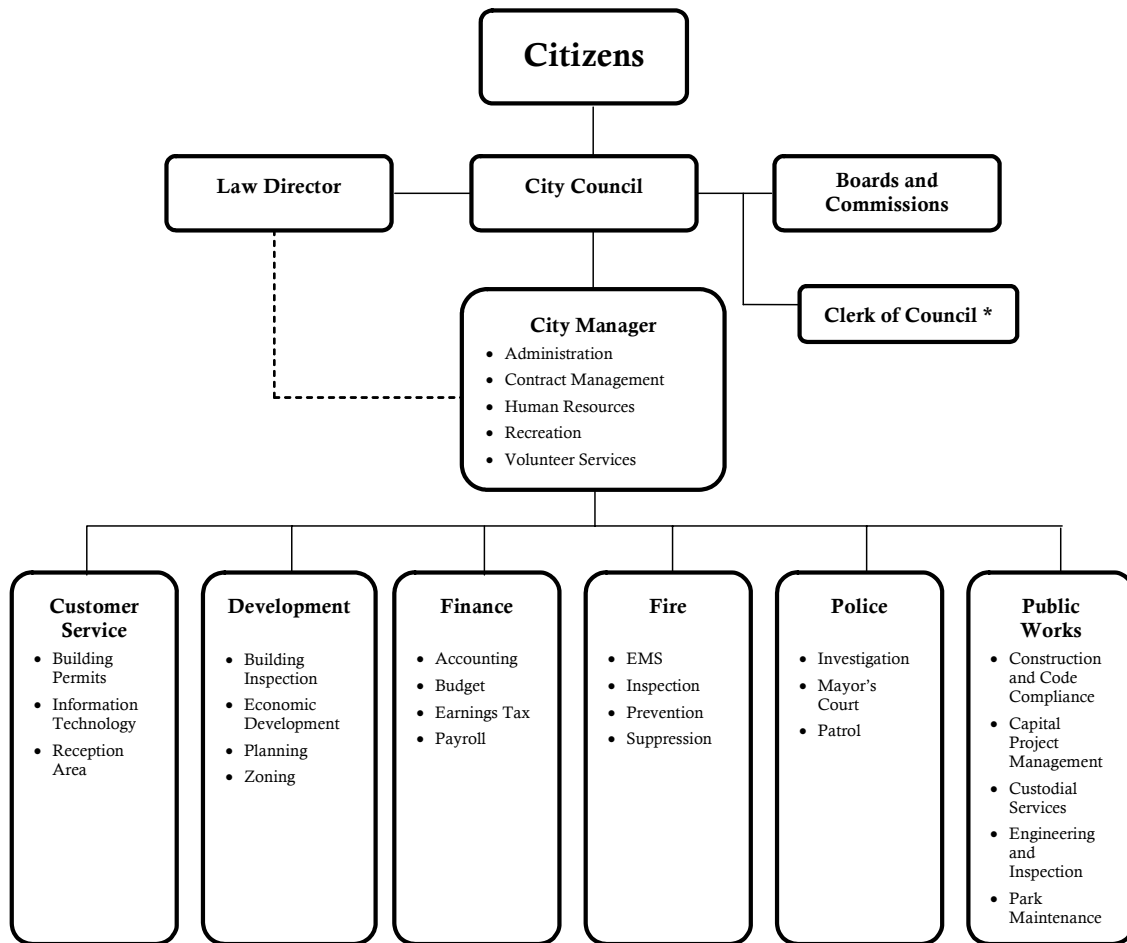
Citizens

Law Director

City Council

Boards and Commissions

Clerk of Council *

City Manager
- Administration
- Contract Management
- Human Resources
- Recreation
- Volunteer Services

Customer Service
- Building Permits
- Information Technology
- Reception Area

Development
- Building Inspection
- Economic Development
- Planning
- Zoning

Finance
- Accounting
- Budget
- Earnings Tax
- Payroll

Fire
- EMS
- Inspection
- Prevention
- Suppression

Police
- Investigation
- Mayor's Court
- Patrol

Public Works
- Construction and Code Compliance
- Capital Project Management
- Custodial Services
- Engineering and Inspection
- Park Maintenance